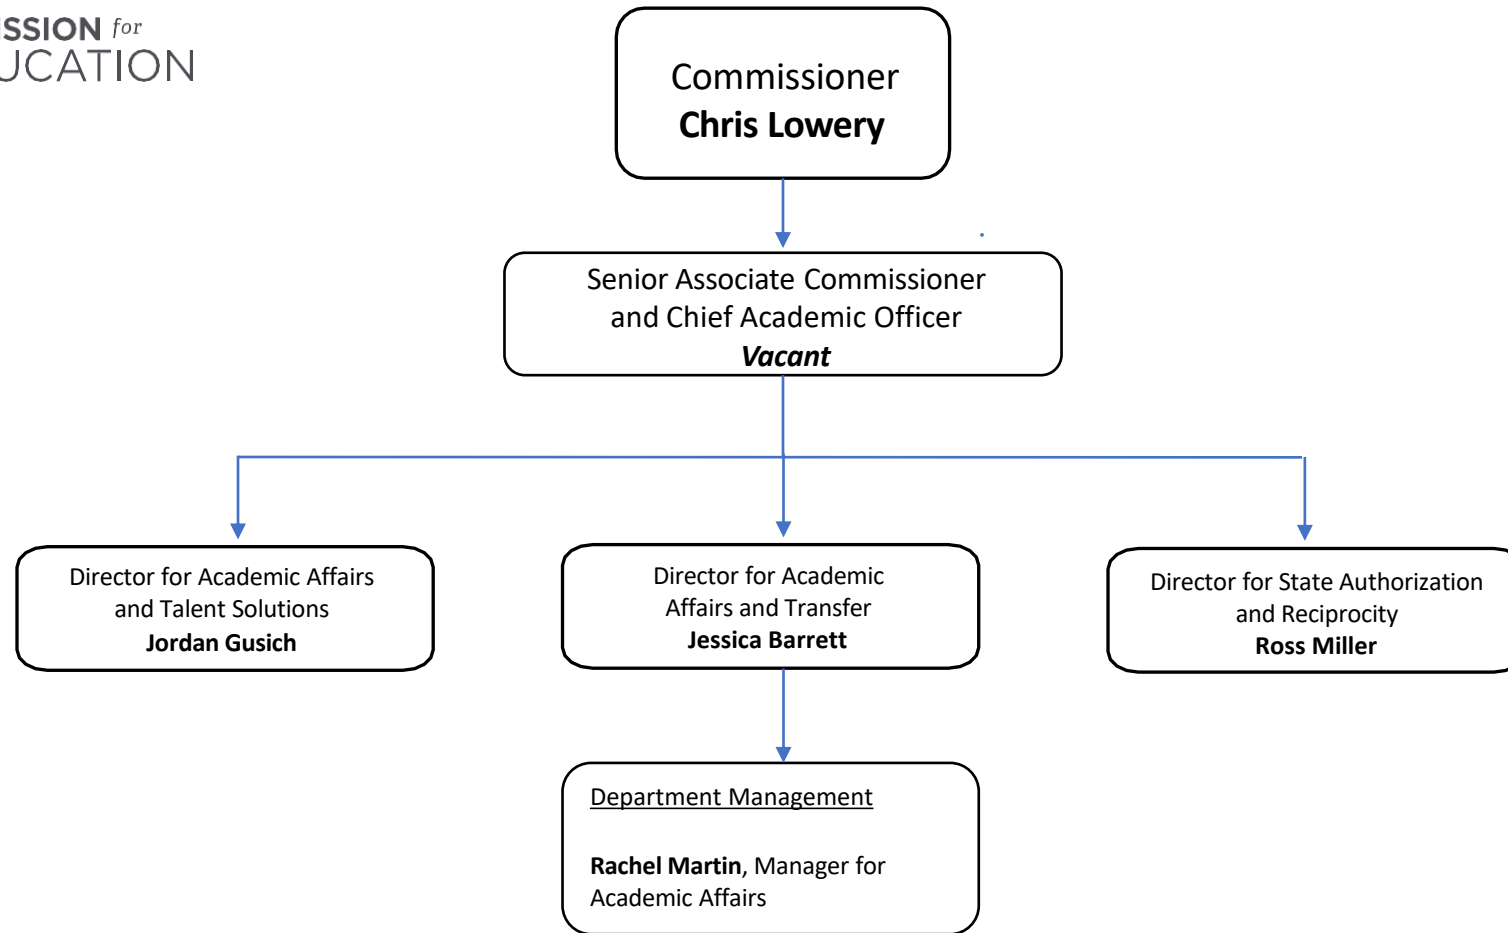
SSION for
UCATION

Commissioner
**Chris Lowery**

Senior Associate Commissioner and Chief Academic Officer
***Vacant***

Director for Academic Affairs and Talent Solutions
**Jordan Gusich**

Director for Academic Affairs and Transfer
**Jessica Barrett**

Director for State Authorization and Reciprocity
**Ross Miller**

Department Management

**Rachel Martin**, Manager for Academic Affairs